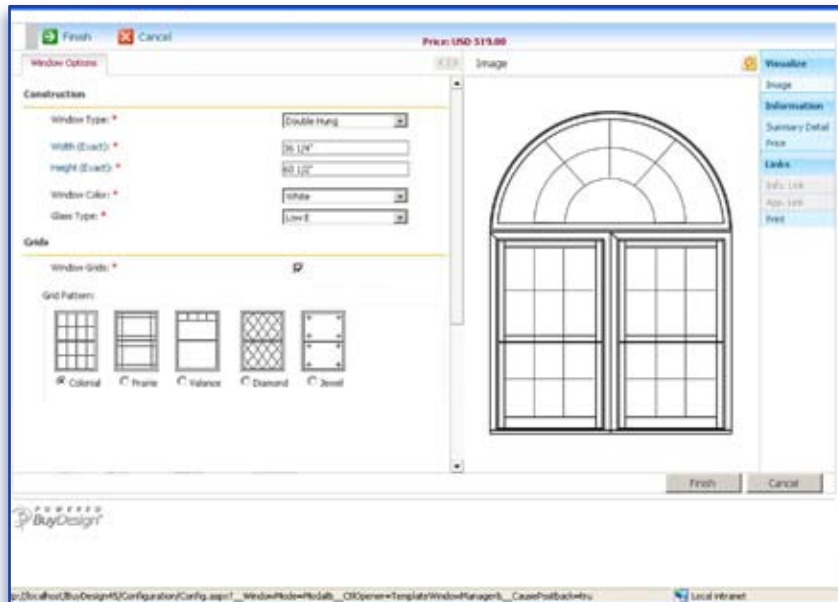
Finish Cancel

Price: USD 519.00

Window Options

Image

Visualize
Image
Information
Summary Detail
Price
Links
Info Link
App. Link
Ivest

Construction

Window Type: * Double Hung

Width (Exact): * 36 1/4"

Height (Exact): * 60 1/2"

Window Color: * White

Glass Type: * Low E

Grids

Window Grids: *

Grid Pattern:

Colonial Prairie Valance Diamond Jewel

Finish Cancel

POWERED BuyDesign

p://localhost/BuyDesign45/Configuration/Config.aspx?__WindowMode=Modal&__CtlOpener=TemplateWindowManager&__CausePostback=tru

Local intranet